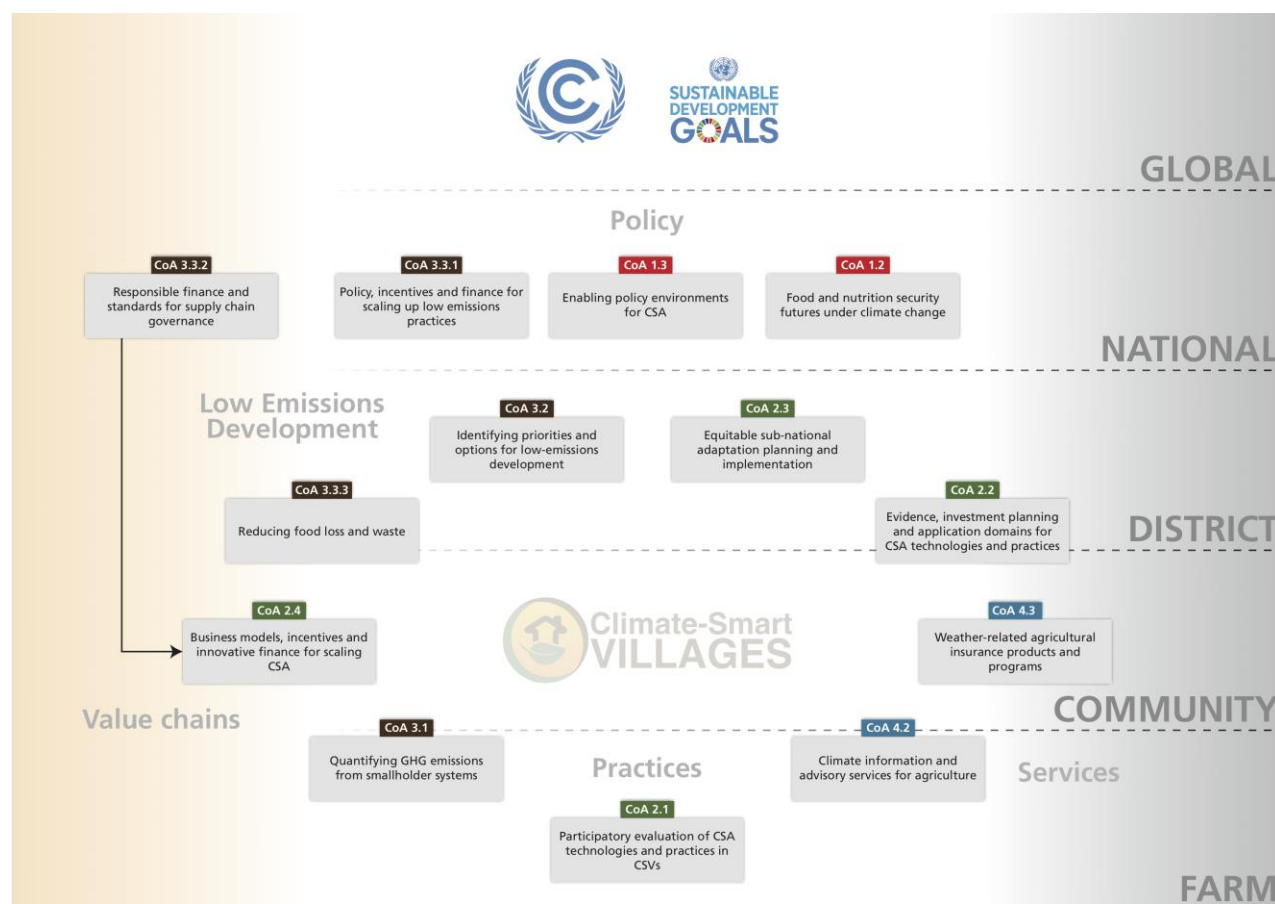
SUSTAINABLE DEVELOPMENT GOALS

GLOBAL

Policy

CoA 3.3.2
Responsible finance and standards for supply chain governance

CoA 3.3.1
Policy, incentives and finance for scaling up low emissions practices

CoA 1.3
Enabling policy environments for CSA

CoA 1.2
Food and nutrition security futures under climate change

NATIONAL

Low Emissions Development

CoA 3.2
Identifying priorities and options for low-emissions development

CoA 2.3
Equitable sub-national adaptation planning and implementation

CoA 3.3.3
Reducing food loss and waste

CoA 2.2
Evidence, investment planning and application domains for CSA technologies and practices

DISTRICT

CoA 2.4
Business models, incentives and innovative finance for scaling CSA

Climate-Smart VILLAGES

CoA 4.3
Weather-related agricultural insurance products and programs

Value chains

COMMUNITY

CoA 3.1
Quantifying GHG emissions from smallholder systems

Practices

CoA 4.2
Climate information and advisory services for agriculture

Services

CoA 2.1
Participatory evaluation of CSA technologies and practices in CSVs

FARM